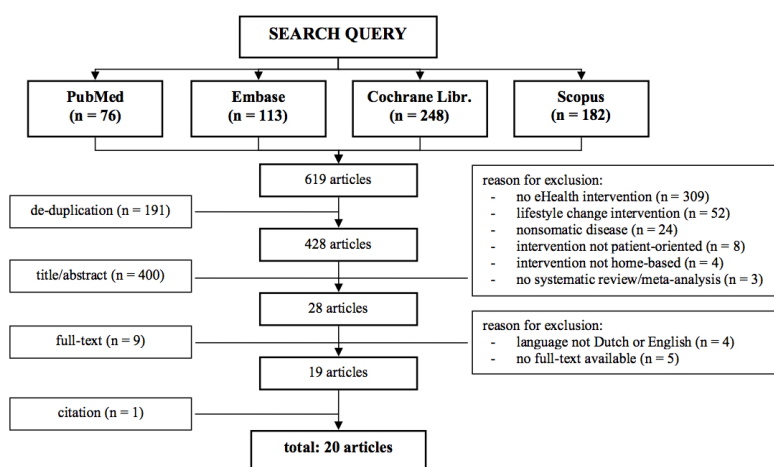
SEARCH QUERY

PubMed
(n = 76)

Embase
(n = 113)

Cochrane Libr.
(n = 248)

Scopus
(n = 182)

619 articles

reason for exclusion:
- no eHealth intervention (n = 309)
- lifestyle change intervention (n = 52)
- nonsomatic disease (n = 24)
- intervention not patient-oriented (n = 8)
- intervention not home-based (n = 4)
- no systematic review/meta-analysis (n = 3)

de-duplication (n = 191)

428 articles

title/abstract (n = 400)

28 articles

reason for exclusion:
- language not Dutch or English (n = 4)
- no full-text available (n = 5)

full-text (n = 9)

19 articles

citation (n = 1)

total: 20 articles